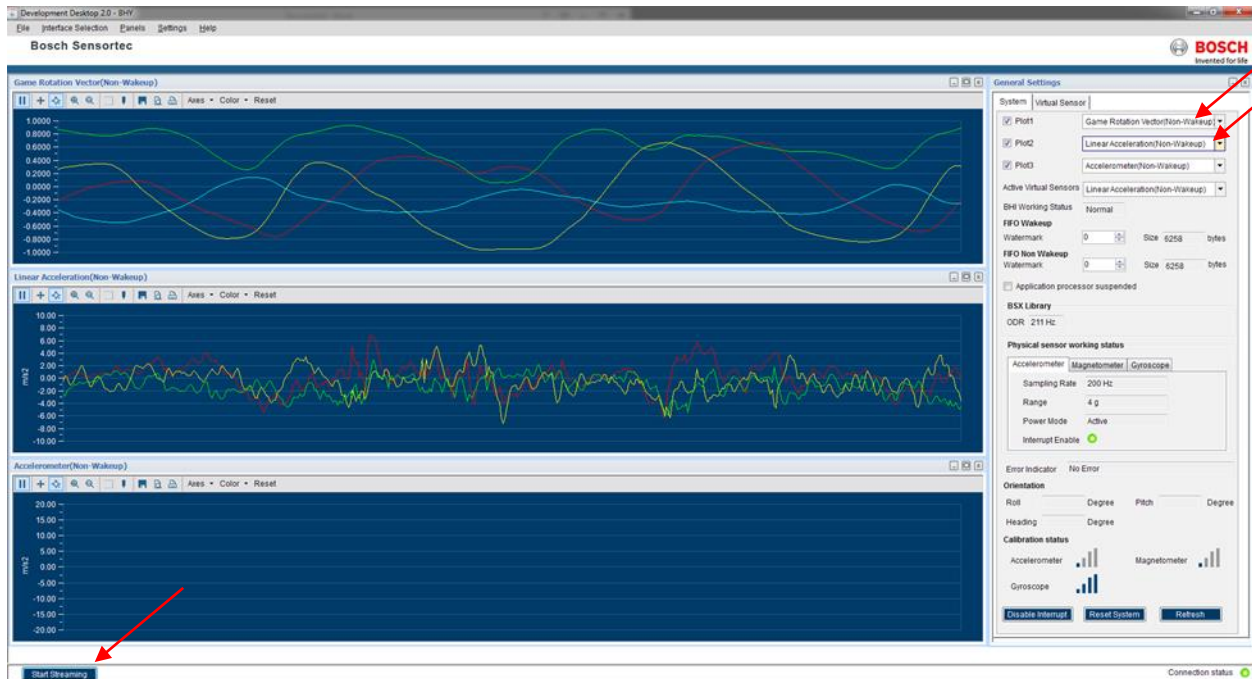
Development Desktop 2.0 - BHY

File Interface Selection Panels Settings Help

Bosch Sensortec

BOSCH
Invented for life

Game Rotation Vector(Non-Wakeup)

Axes Color Reset

1.0000
0.8000
0.6000
0.4000
0.2000
0.0000
-0.2000
-0.4000
-0.6000
-0.8000
-1.0000

Linear Acceleration(Non-Wakeup)

Axes Color Reset

10.00
8.00
6.00
4.00
2.00
0.00
-2.00
-4.00
-6.00
-8.00
-10.00
m/s2

Accelerometer(Non-Wakeup)

Axes Color Reset

20.00
15.00
10.00
5.00
0.00
-5.00
-10.00
-15.00
-20.00
m/s2

Start Streaming

General Settings

System Virtual Sensor

Plot1 Game Rotation Vector(Non-Wakeup)
Plot2 Linear Acceleration(Non-Wakeup)
Plot3 Accelerometer(Non-Wakeup)

Active Virtual Sensors Linear Acceleration(Non-Wakeup)

BHI Working Status Normal

FIFO Wakeup
Watermark 0 Size 6258 bytes

FIFO Non Wakeup
Watermark 0 Size 6258 bytes

Application processor suspended

BSX Library
ODR 211 Hz

Physical sensor working status

Accelerometer Magnetometer Gyroscope

Sampling Rate 200 Hz
Range 4 g
Power Mode Active
Interrupt Enable

Error Indicator No Error

Orientation
Roll Degree Pitch Degree
Heading Degree

Calibration status
Accelerometer Magnetometer
Gyroscope

Disable Interrupt Reset System Refresh

Connection status